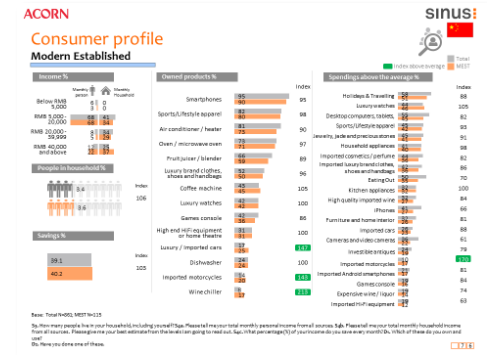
ACORN

sinus

Consumer profile

Modern Established

Index above average

Total

MEST

Income %

Monthly personal

Monthly household

Below RMB 5,000

RMB 5,000 - 20,000

68 64

41

RMB 20,000 - 39,999

34

RMB 40,000 and above

People in household %

3.4

3.6

Index

106

Savings %

39.1

40.2

Index

103

Owned products %

Index

Smartphones 95 90 95

Sports/Lifestyle apparel 82 80 98

Air conditioner / heater 81 75 90

Oven / microwave oven 73 71 97

Fruit juicer / blender 66 59 89

Luxury brand clothes, shoes and handbags 52 50 96

Coffee machine 45 51 105

Luxury watches 42 42 100

Games console 42 36 86

High end HiFi equipment or home theatre 37 30 81

Luxury / imported cars 20 27 137

Dishwasher 24 24 100

Imported motorcycles 14 20 143

Wine chiller 15 17 113

Spendings above the average %

Index

Holidays & Travelling 58 51 88

Luxury watches 39 41 105

Desktop computers, tablets 34 28 82

Sports/Lifestyle apparel 31 29 93

Jewelry, jade and precious stones 29 28 97

Household appliances 26 22 85

Imported cosmetics / perfume 24 23 96

Imported luxury brand clothes, shoes and handbags 23 16 70

Eating Out 22 19 86

Kitchen appliances 21 21 100

High quality imported wine 21 17 81

iPhones 21 18 86

Furniture and home interiors 19 16 84

Imported cars 18 16 89

Cameras and video cameras 17 12 71

Investible antiques 17 14 82

Imported motorcycles 10 13 130

Imported Android smartphones 11 9 82

Games console 11 8 73

Expensive wine / liquor 11 7 64

Imported HiFi equipment 8 5 63

Base: Total N=591, MEST N=115

5a. How many people live in your household, including yourself? 5ga. Please tell me your total monthly personal income from all sources. 5gb. Please tell me your total monthly household income from all sources. Please give me your best estimate from the levels I am going to read out. 5gc. What percentage(%) of your income do you save every month? 8a. Which of these do you own and use? 8b. Have you done one of these.

17